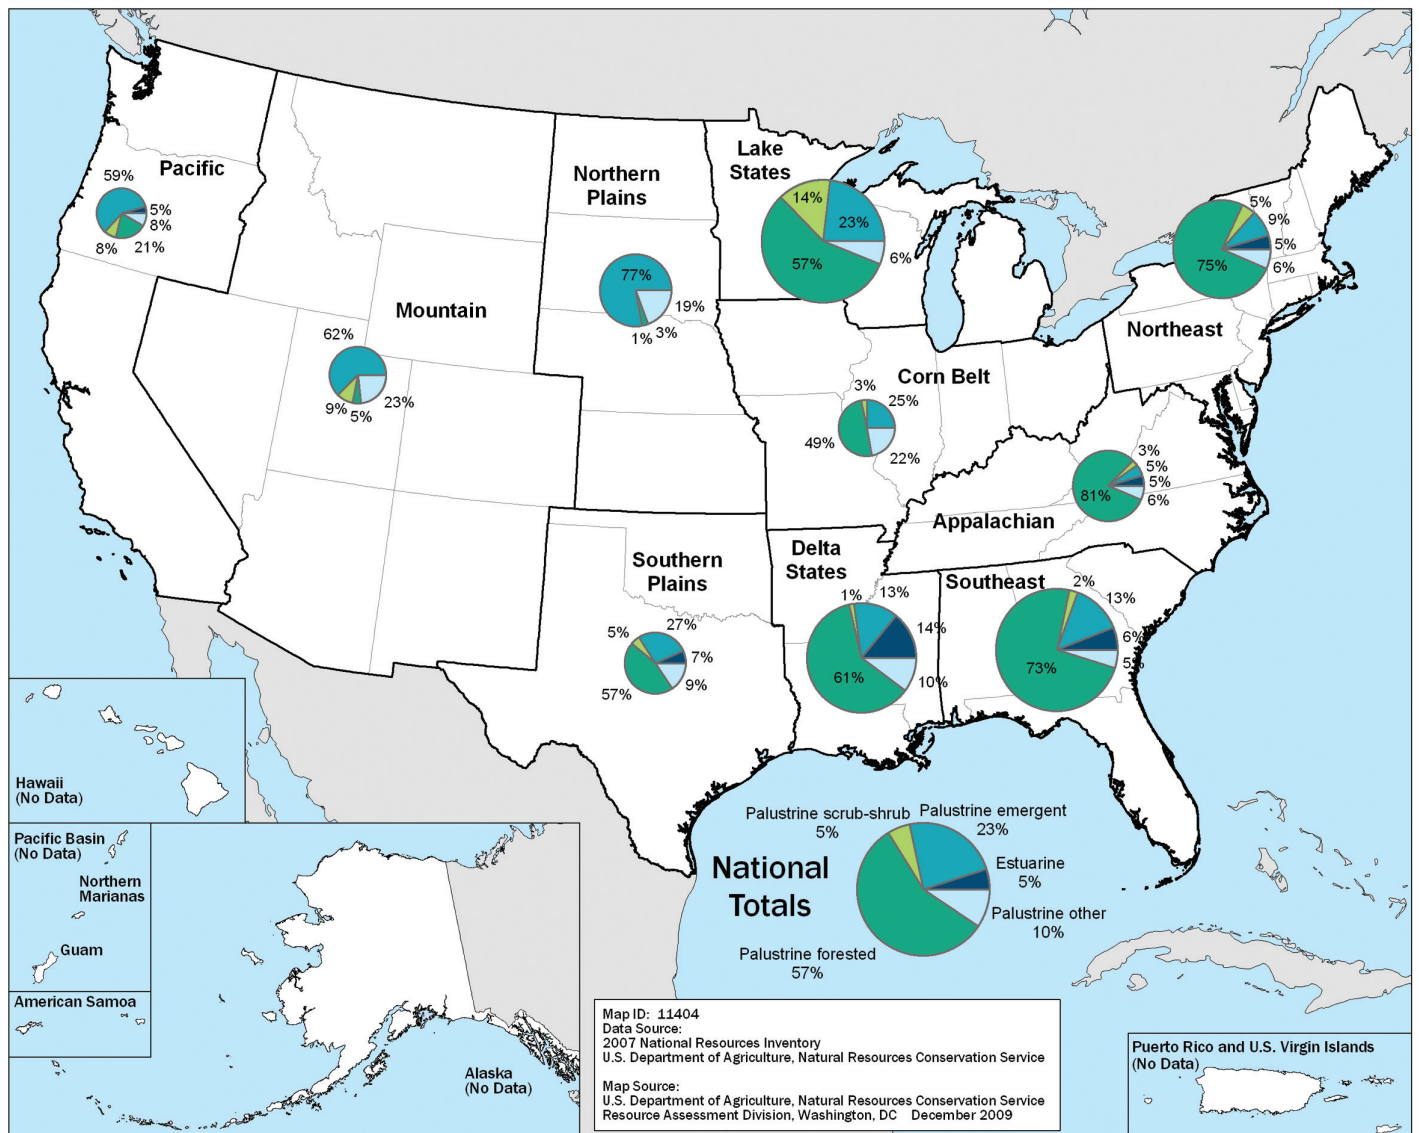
Pacific
59%
5%
8%
8%
21%

Northern Plains
77%
19%
1%
3%

Lake States
14%
23%
6%
57%

5%
9%
5%
75%
6%
Northeast

Mountain
62%
9%
5%
23%

Corn Belt
3%
25%
49%
22%

Appalachian
3%
5%
5%
81%
6%

Southern Plains
5%
27%
7%
57%
9%

Delta States
1%
13%
14%
61%
10%

Southeast
2%
13%
6%
73%
5%

Hawaii
(No Data)

Pacific Basin
(No Data)
Northern Marianas
Guam
American Samoa

Alaska
(No Data)

National Totals
Palustrine scrub-shrub
5%
Palustrine emergent
23%
Estuarine
5%
Palustrine other
10%
Palustrine forested
57%

Map ID: 11404
Data Source:
2007 National Resources Inventory
U.S. Department of Agriculture, Natural Resources Conservation Service

Map Source:
U.S. Department of Agriculture, Natural Resources Conservation Service
Resource Assessment Division, Washington, DC December 2009

Puerto Rico and U.S. Virgin Islands
(No Data)